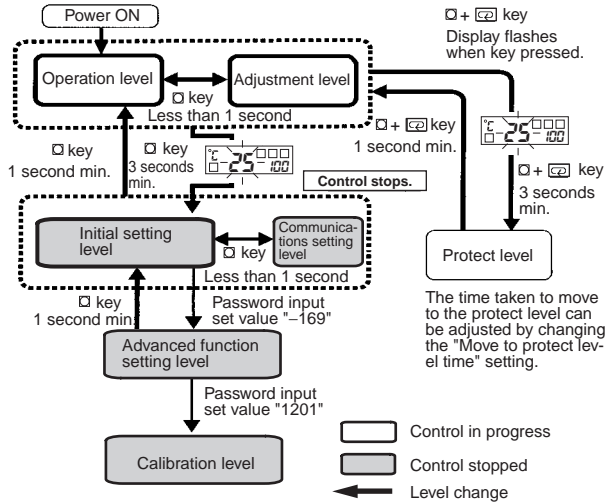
Power ON

Operation level

Adjustment level

key
Less than 1 second

key
1 second min.

key
3 seconds min.

°C 25 100

Control stops.

Initial setting level

Communications setting level

key
Less than 1 second

key
1 second min.

Password input set value "–169"

Advanced function setting level

Password input set value "1201"

Calibration level

+ key
Display flashes when key pressed.

+ key
1 second min.

°C 25 100

+ key
3 seconds min.

Protect level

The time taken to move to the protect level can be adjusted by changing the "Move to protect level time" setting.

Control in progress

Control stopped

Level change